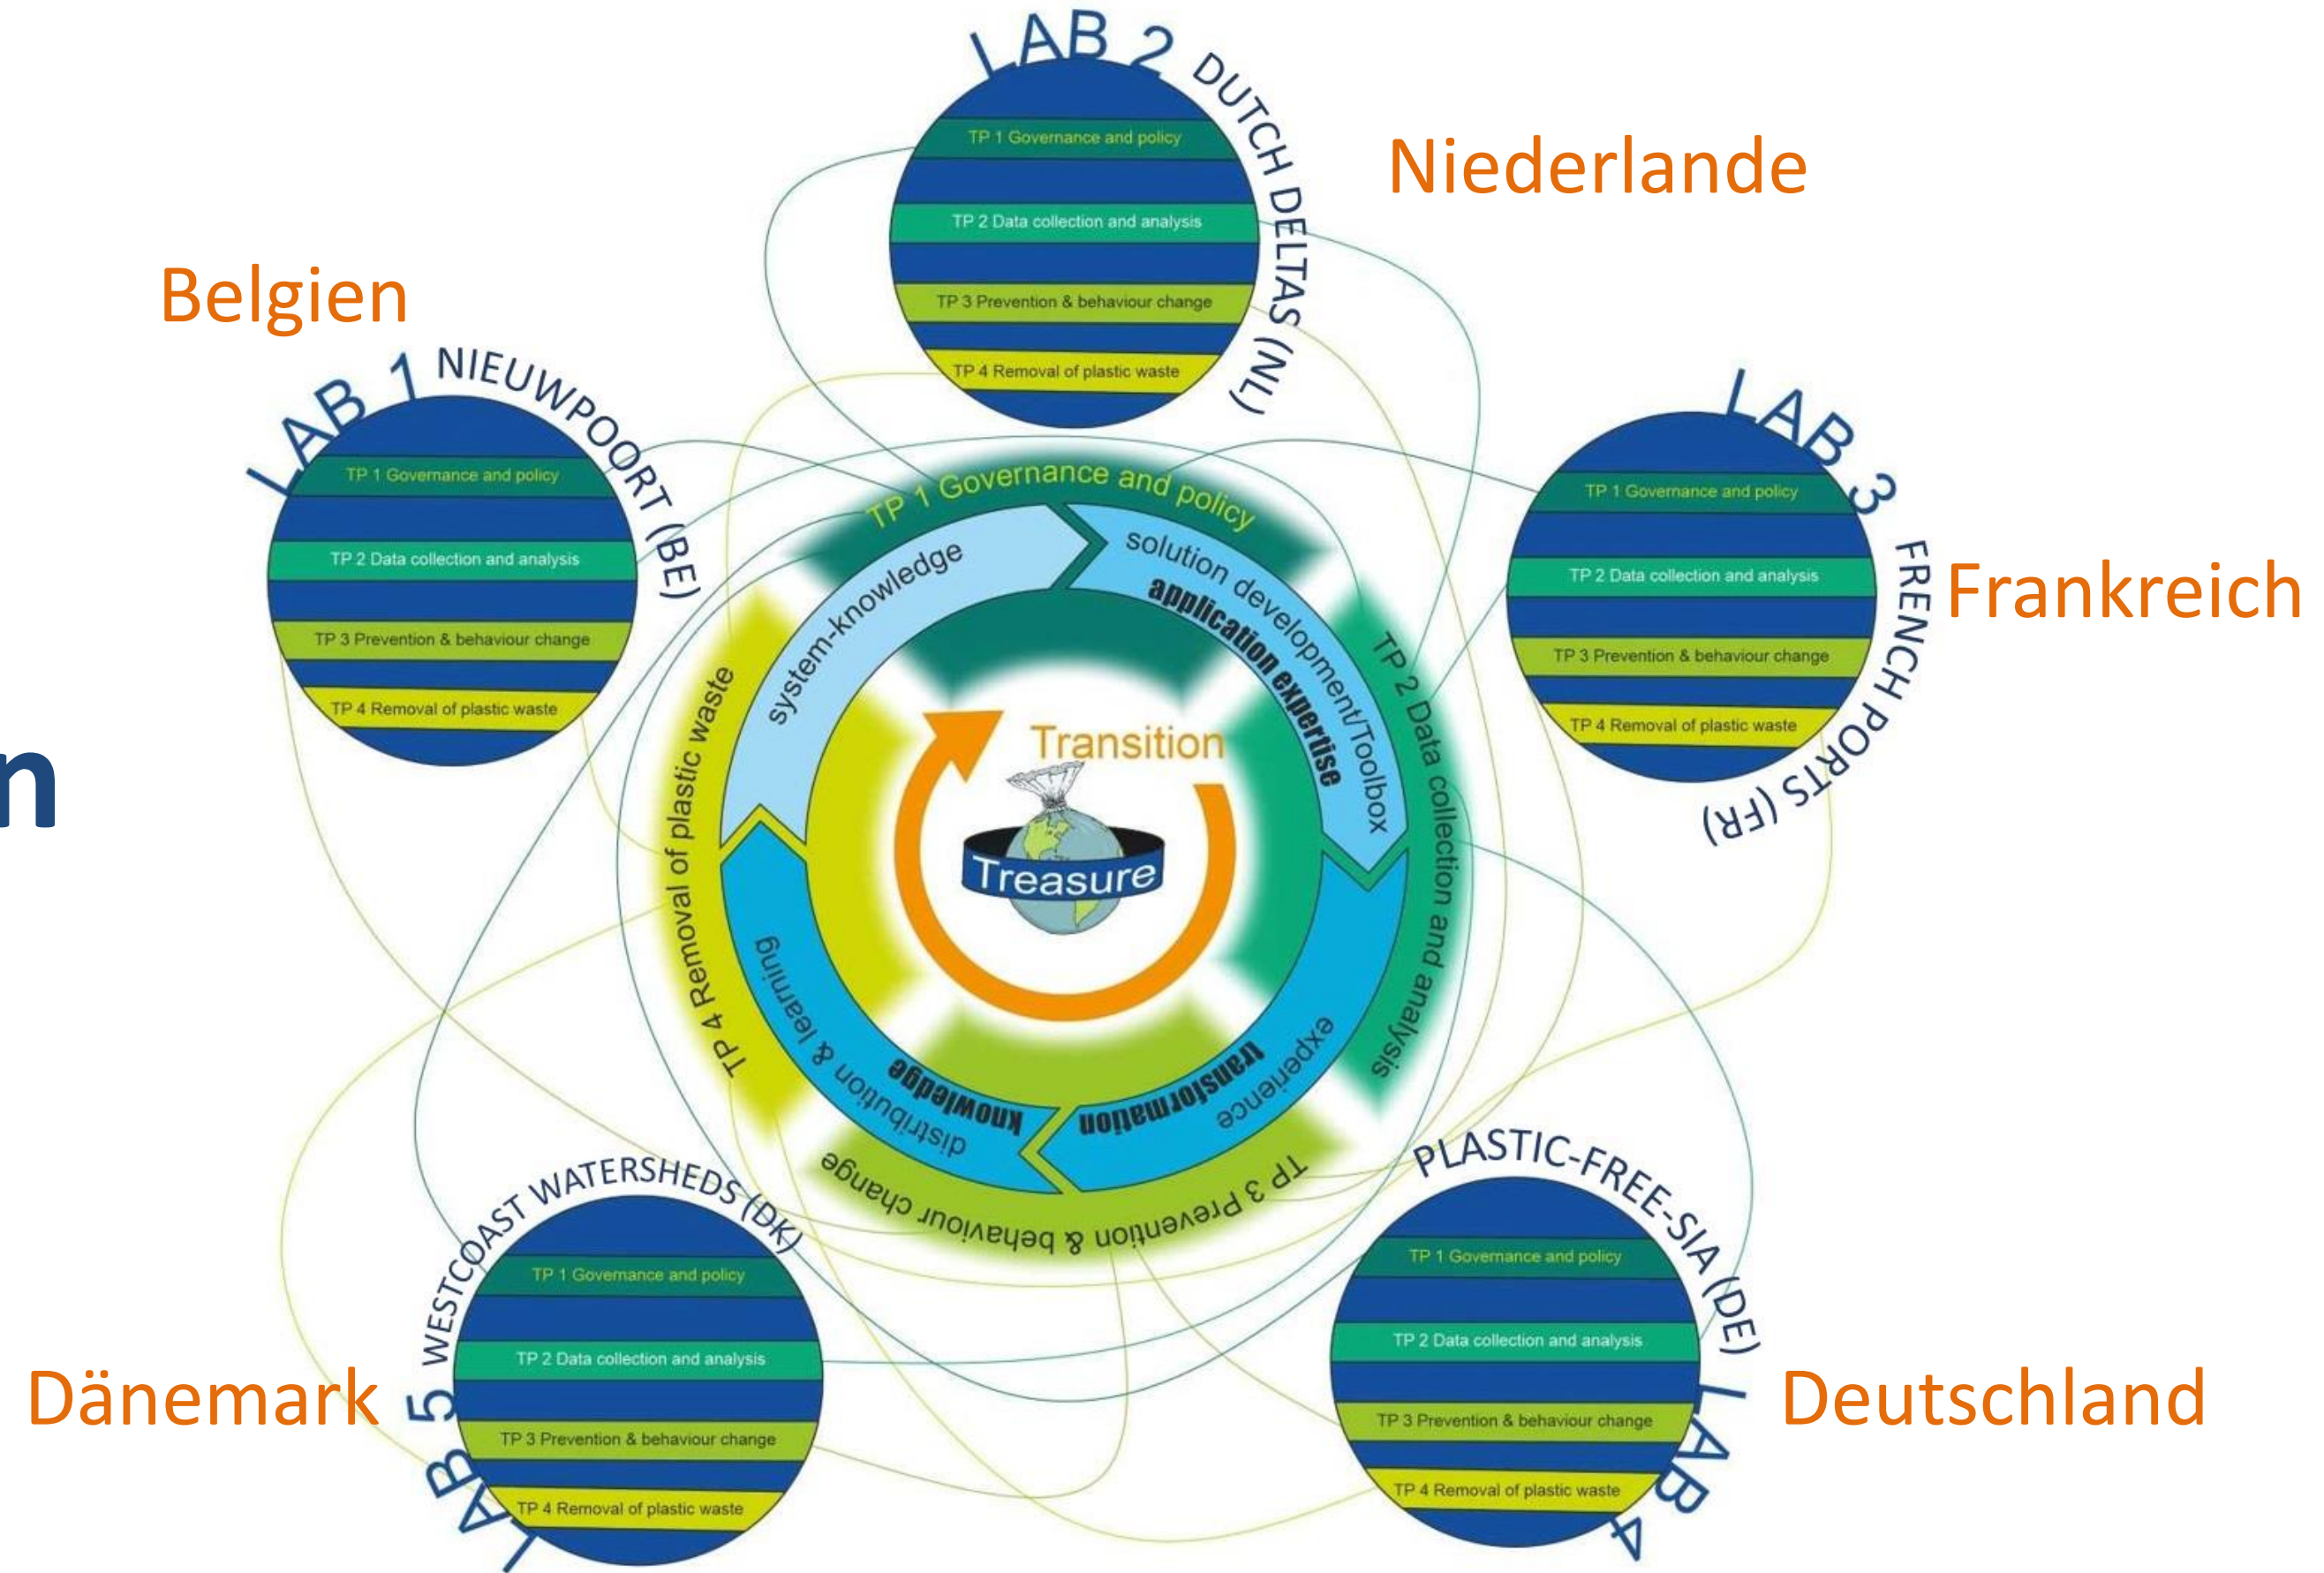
LAB 2 DUTCH DELTAS (NL)

TP 1 Governance and policy

TP 2 Data collection and analysis

TP 3 Prevention & behaviour change

TP 4 Removal of plastic waste

Niederlande

Belgien

LAB 1 NIEUWPOORT (BE)

TP 1 Governance and policy

TP 2 Data collection and analysis

TP 3 Prevention & behaviour change

TP 4 Removal of plastic waste

LAB 3 FRENCH PORTS (FR)

TP 1 Governance and policy

TP 2 Data collection and analysis

TP 3 Prevention & behaviour change

TP 4 Removal of plastic waste

Frankreich

n

TP 1 Governance and policy

system-knowledge

solution development/Toolbox

application expertise

TP 2 Data collection and analysis

TP 4 Removal of plastic waste

Transition

Treasure

distribution & learning

knowledge

transformation

experience

TP 3 Prevention & behaviour change

LAB 5 WESTCOAST WATERSHEDS (DK)

TP 1 Governance and policy

TP 2 Data collection and analysis

TP 3 Prevention & behaviour change

TP 4 Removal of plastic waste

Dänemark

LAB 4 PLASTIC-FREE-SIA (DE)

TP 1 Governance and policy

TP 2 Data collection and analysis

TP 3 Prevention & behaviour change

TP 4 Removal of plastic waste

Deutschland